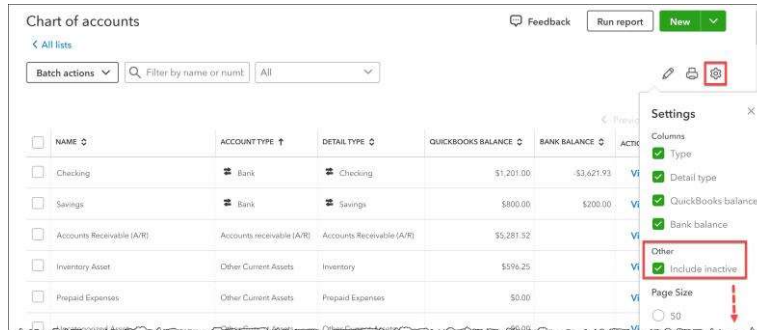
Chart of accounts

< All lists

Feedback Run report New

Batch actions Filter by name or numb All

< Previ

| NAME | ACCOUNT TYPE | DETAIL TYPE | QUICKBOOKS BALANCE | BANK BALANCE | ACTIO |
|---|---|---|---|---|---|
| Checking | Bank | Checking | $1,201.00 | -$3,621.93 | Vi |
| Savings | Bank | Savings | $800.00 | $200.00 | Vi |
| Accounts Receivable (A/R) | Accounts receivable (A/R) | Accounts Receivable (A/R) | $5,281.52 | | Vi |
| Inventory Asset | Other Current Assets | Inventory | $596.25 | | Vi |
| Prepaid Expenses | Other Current Assets | Prepaid Expenses | $0.00 | | Vi |
| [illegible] | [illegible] | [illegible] | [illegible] | | |

Settings

Columns

Type

Detail type

QuickBooks balance

Bank balance

Other

Include inactive

Page Size

50